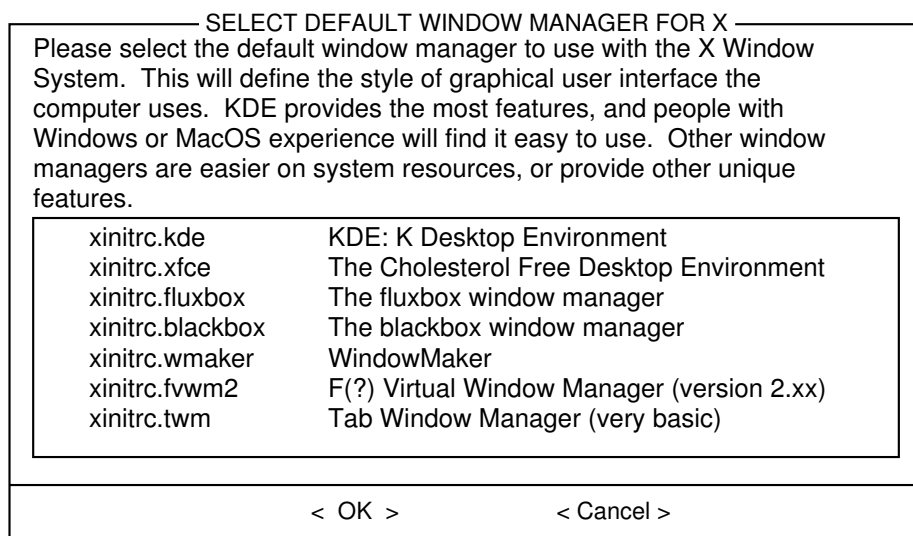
SELECT DEFAULT WINDOW MANAGER FOR X

Please select the default window manager to use with the X Window System. This will define the style of graphical user interface the computer uses. KDE provides the most features, and people with Windows or MacOS experience will find it easy to use. Other window managers are easier on system resources, or provide other unique features.

| | |
|---|---|
| xinitrc.kde | KDE: K Desktop Environment |
| xinitrc.xfce | The Cholesterol Free Desktop Environment |
| xinitrc.fluxbox | The fluxbox window manager |
| xinitrc.blackbox | The blackbox window manager |
| xinitrc.wmaker | WindowMaker |
| xinitrc.fvwm2 | F(?) Virtual Window Manager (version 2.xx) |
| xinitrc.twm | Tab Window Manager (very basic) |

< OK >    < Cancel >